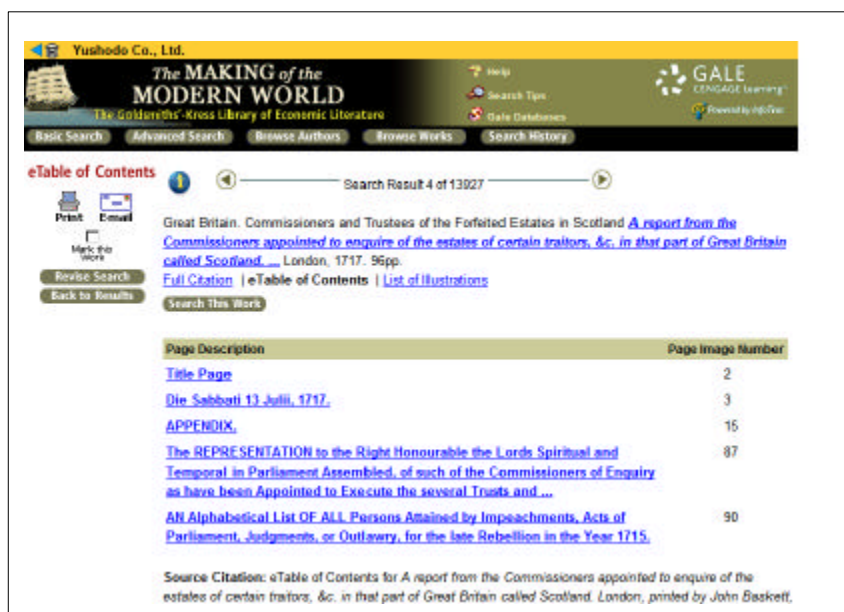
Yushodo Co., Ltd.

The MAKING of the MODERN WORLD
The Goldsmiths'-Kress Library of Economic Literature

Help
Search Tips
Gale Databases

GALE CENGAGE Learning
Powered by InfoTrac

Basic Search | Advanced Search | Browse Authors | Browse Works | Search History

eTable of Contents

Print
Email
Mark this work
Revise Search
Back to Results

Search Result 4 of 13927

Great Britain. Commissioners and Trustees of the Forfeited Estates in Scotland *A report from the Commissioners appointed to enquire of the estates of certain traitors, &c. in that part of Great Britain called Scotland. ...* London, 1717. 96pp.
Full Citation | eTable of Contents | List of Illustrations

Search This Work

| Page Description | Page Image Number |
|---|---|
| Title Page | 2 |
| Die Sabbati 13 Julii, 1717. | 3 |
| APPENDIX. | 15 |
| The REPRESENTATION to the Right Honourable the Lords Spiritual and Temporal in Parliament Assembled, of such of the Commissioners of Enquiry as have been Appointed to Execute the several Trusts and ... | 87 |
| AN Alphabetical List OF ALL Persons Attained by Impeachments, Acts of Parliament, Judgments, or Outlawry, for the late Rebellion in the Year 1715. | 90 |

Source Citation: eTable of Contents for *A report from the Commissioners appointed to enquire of the estates of certain traitors, &c. in that part of Great Britain called Scotland.* London, printed by John Baskett,